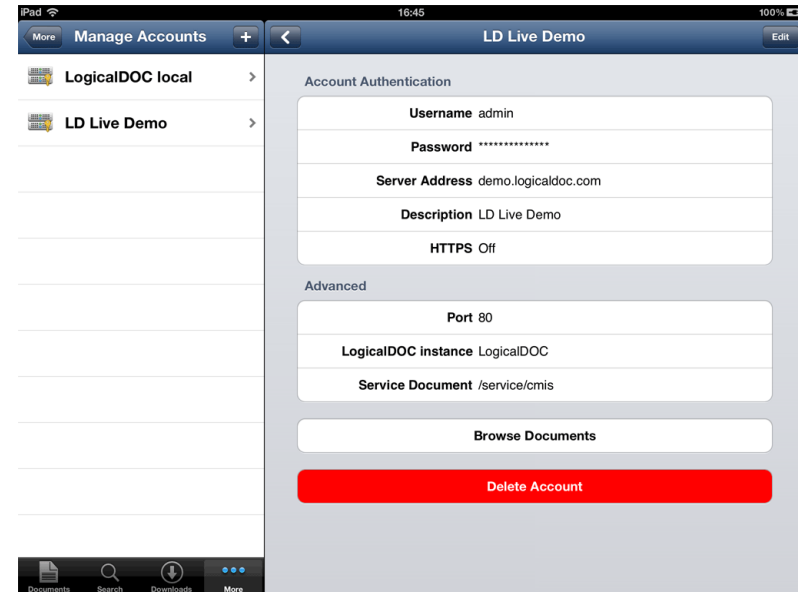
iPad
16:45
100%

More
Manage Accounts
+

LogicalDOC local
LD Live Demo

LD Live Demo
Edit

Account Authentication

| | |
|---|---|
| Username | admin |
| Password | ************** |
| Server Address | demo.logicaldoc.com |
| Description | LD Live Demo |
| HTTPS | Off |

Advanced

| | |
|---|---|
| Port | 80 |
| LogicalDOC instance | LogicalDOC |
| Service Document | /service/cmis |

Browse Documents

Delete Account

Documents
Search
Downloads
More